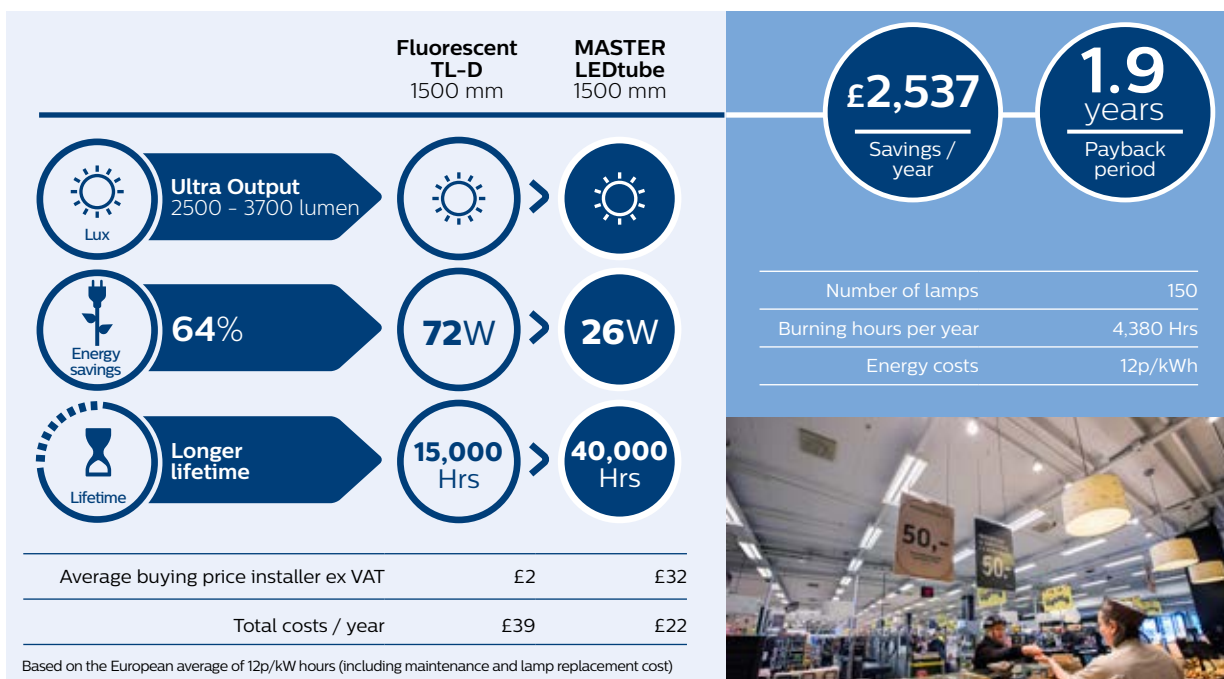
| | Fluorescent TL-D 1500 mm | MASTER LEDtube 1500 mm |
|---|---|---|

Lux
Ultra Output 2500 - 3700 lumen

Energy savings
64%
72W > 26W

Lifetime
Longer lifetime
15,000 Hrs > 40,000 Hrs

| | | |
|---|---|---|
| Average buying price installer ex VAT | £2 | £32 |
| Total costs / year | £39 | £22 |

Based on the European average of 12p/kW hours (including maintenance and lamp replacement cost)

£2,537
Savings / year

1.9 years
Payback period

| | |
|---|---|
| Number of lamps | 150 |
| Burning hours per year | 4,380 Hrs |
| Energy costs | 12p/kWh |

50,-
50,-